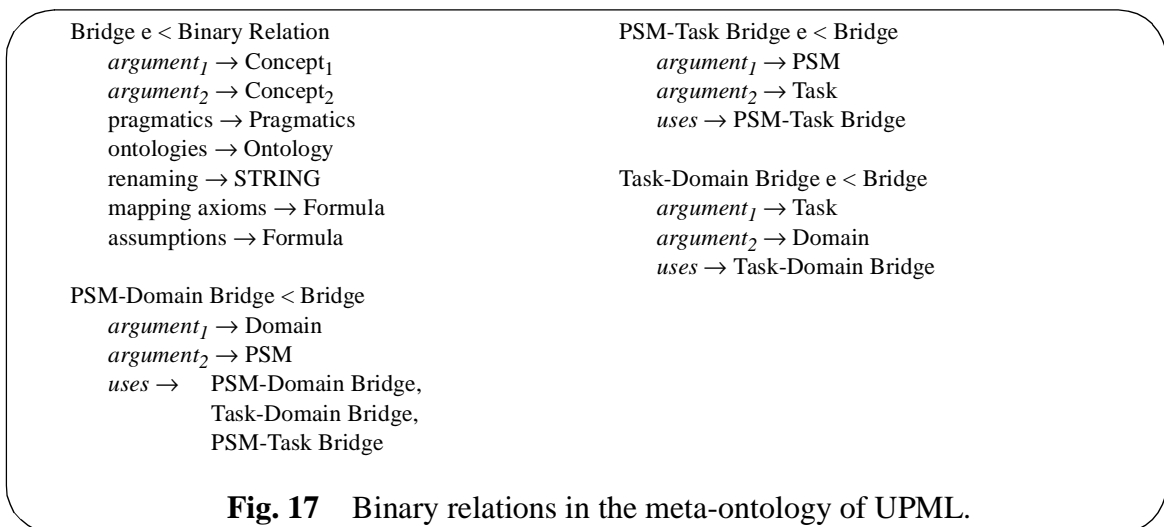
Bridge e < Binary Relation
$argument_1 \rightarrow$ Concept$_1$
$argument_2 \rightarrow$ Concept$_2$
pragmatics $\rightarrow$ Pragmatics
ontologies $\rightarrow$ Ontology
renaming $\rightarrow$ STRING
mapping axioms $\rightarrow$ Formula
assumptions $\rightarrow$ Formula

PSM-Domain Bridge < Bridge
$argument_1 \rightarrow$ Domain
$argument_2 \rightarrow$ PSM
$uses \rightarrow$ PSM-Domain Bridge, Task-Domain Bridge, PSM-Task Bridge

PSM-Task Bridge e < Bridge
$argument_1 \rightarrow$ PSM
$argument_2 \rightarrow$ Task
$uses \rightarrow$ PSM-Task Bridge

Task-Domain Bridge e < Bridge
$argument_1 \rightarrow$ Task
$argument_2 \rightarrow$ Domain
$uses \rightarrow$ Task-Domain Bridge

**Fig. 17** Binary relations in the meta-ontology of UPML.